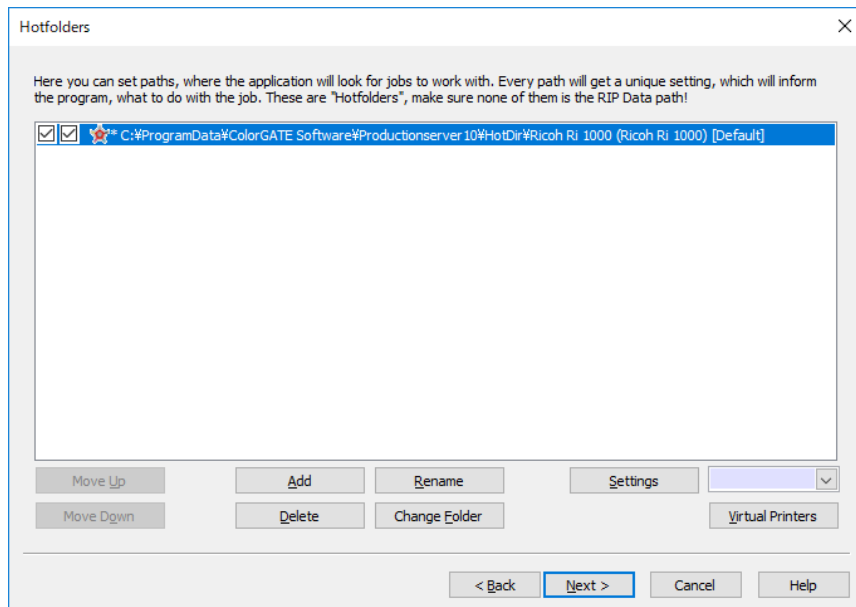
Hotfolders

Here you can set paths, where the application will look for jobs to work with. Every path will get a unique setting, which will inform the program, what to do with the job. These are "Hotfolders", make sure none of them is the RIP Data path!

* C:¥ProgramData¥ColorGATE Software¥Productionserver10¥HotDir¥Ricoh Ri 1000 (Ricoh Ri 1000) [Default]

Move Up
Add
Rename
Settings
Move Down
Delete
Change Folder
Virtual Printers

< Back
Next >
Cancel
Help